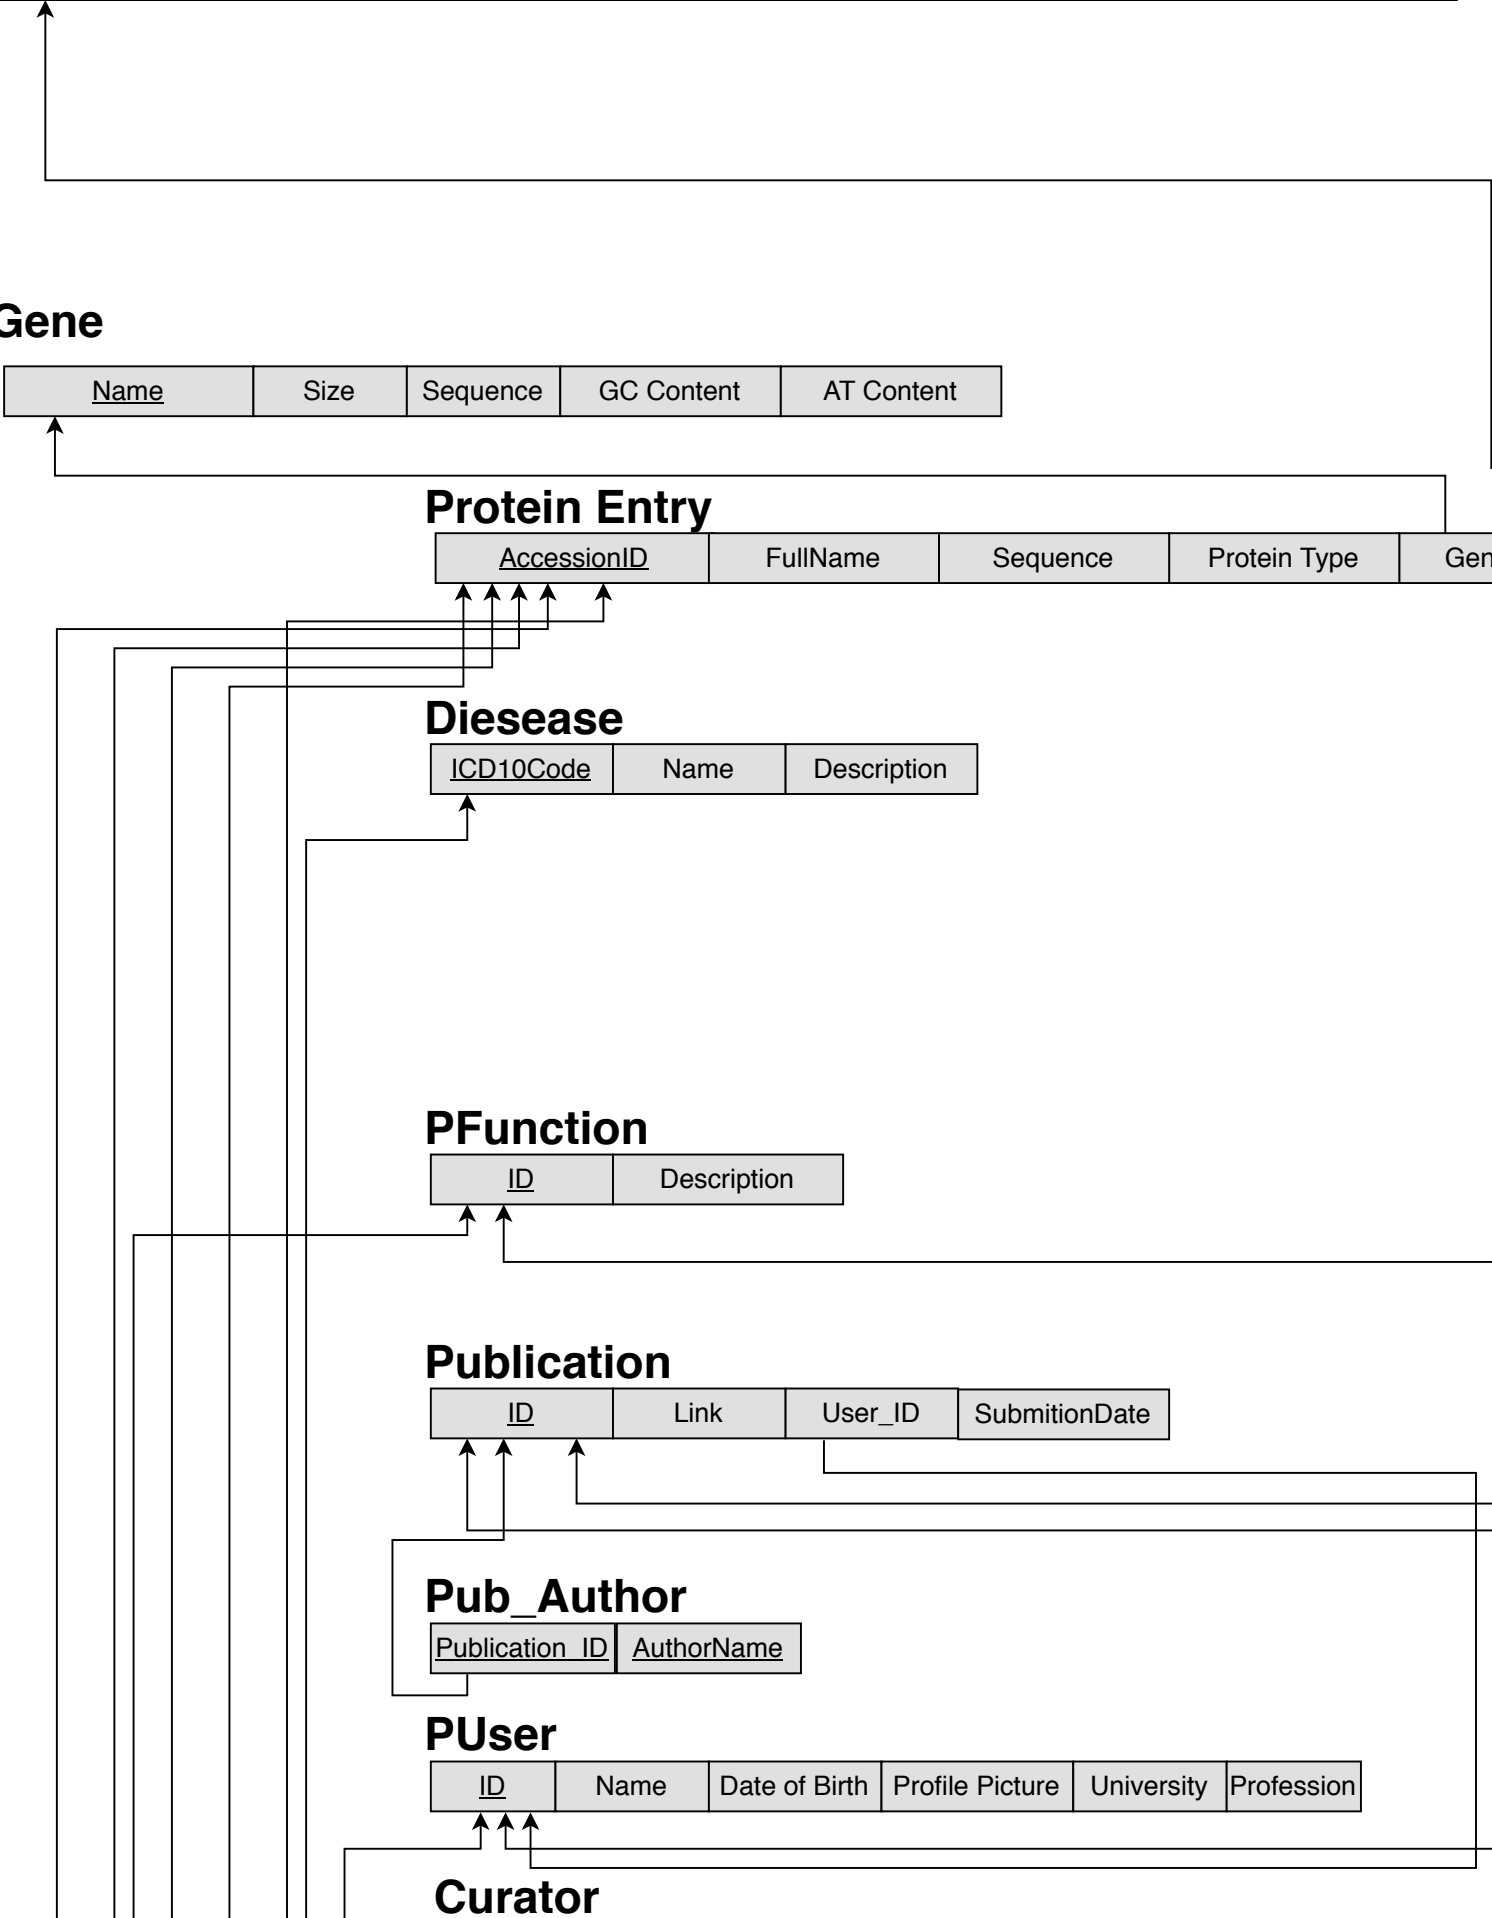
Gene

| Name | Size | Sequence | GC Content | AT Content |
|---|---|---|---|---|

Protein Entry

| AccessionID | FullName | Sequence | Protein Type | Gen |
|---|---|---|---|---|

Diesease

| ICD10Code | Name | Description |
|---|---|---|

PFunction

| ID | Description |
|---|---|

Publication

| ID | Link | User_ID | SubmitionDate |
|---|---|---|---|

Pub_Author

| Publication_ID | AuthorName |
|---|---|

PUser

| ID | Name | Date of Birth | Profile Picture | University | Profession |
|---|---|---|---|---|---|

Curator